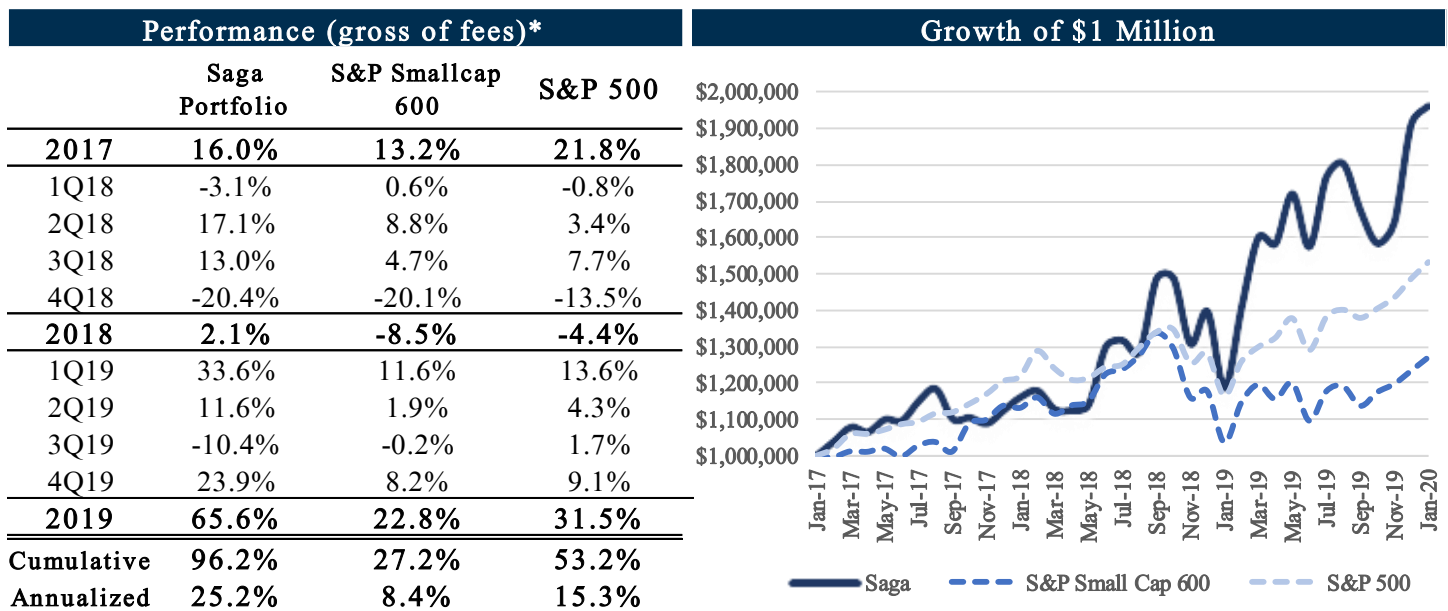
Performance (gross of fees)*

| | Saga Portfolio | S&P Smallcap 600 | S&P 500 |
|---|---|---|---|
| 2017 | 16.0% | 13.2% | 21.8% |
| 1Q18 | -3.1% | 0.6% | -0.8% |
| 2Q18 | 17.1% | 8.8% | 3.4% |
| 3Q18 | 13.0% | 4.7% | 7.7% |
| 4Q18 | -20.4% | -20.1% | -13.5% |
| 2018 | 2.1% | -8.5% | -4.4% |
| 1Q19 | 33.6% | 11.6% | 13.6% |
| 2Q19 | 11.6% | 1.9% | 4.3% |
| 3Q19 | -10.4% | -0.2% | 1.7% |
| 4Q19 | 23.9% | 8.2% | 9.1% |
| 2019 | 65.6% | 22.8% | 31.5% |
| Cumulative | 96.2% | 27.2% | 53.2% |
| Annualized | 25.2% | 8.4% | 15.3% |

Growth of $1 Million

$2,000,000
$1,900,000
$1,800,000
$1,700,000
$1,600,000
$1,500,000
$1,400,000
$1,300,000
$1,200,000
$1,100,000
$1,000,000

Jan-17 Mar-17 May-17 Jul-17 Sep-17 Nov-17 Jan-18 Mar-18 May-18 Jul-18 Sep-18 Nov-18 Jan-19 Mar-19 May-19 Jul-19 Sep-19 Nov-19 Jan-20

Saga S&P Small Cap 600 S&P 500